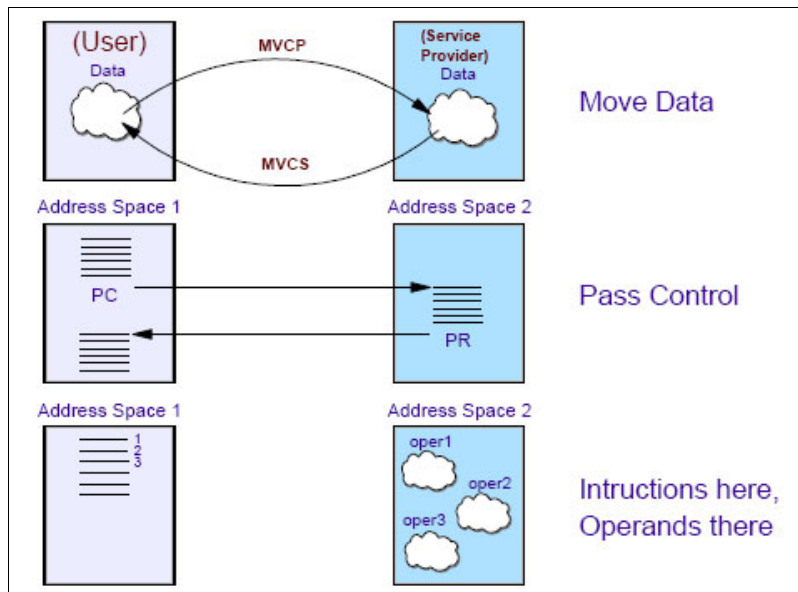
(User)
Data

MVCP

MVCS

(Service Provider)
Data

Move Data

Address Space 1

Address Space 2

PC

PR

Pass Control

Address Space 1

Address Space 2

1
2
3

oper1
oper2
oper3

Intructions here, Operands there